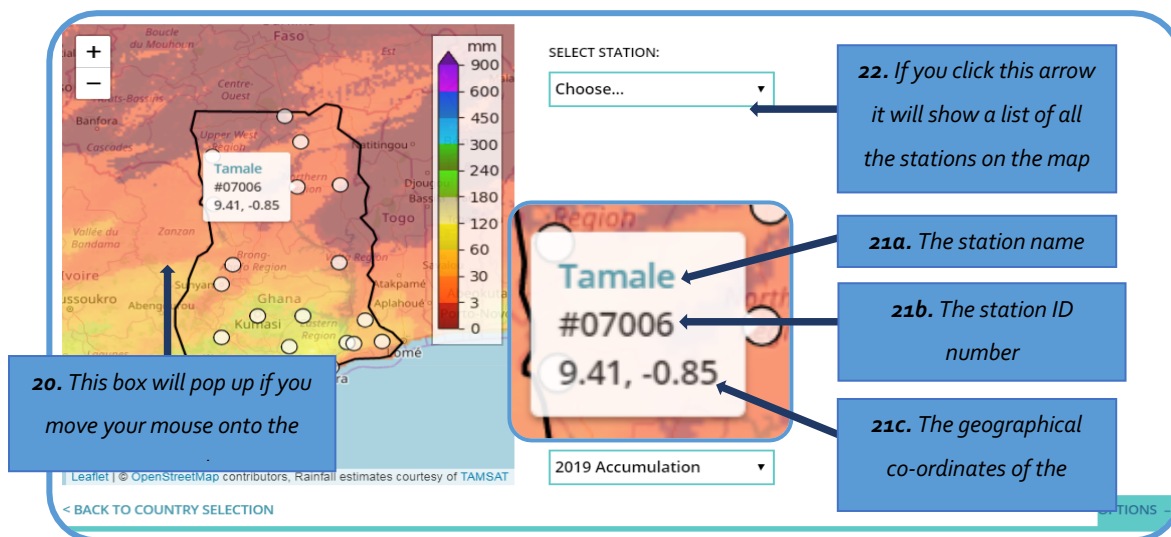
+
−
Boucle du Mouhoun
Faso
Centre-Ouest
Hauts-Bassins
Banfora
Cascades
Upper West Region
Natitingou
Northern
Djoug
Togo
Vallée du Bandama
Zanzan
Brong-Ahafo Region
Region
Ivoire
Sunyani
Ghana
Plateaux
ussoukro
Abengourou
Kumasi
Aplahoué
Eastern Region
Porto-Novo
Lomé
mm
900
600
450
300
240
180
120
60
30
3
0

Tamale
#07006
9.41, -0.85

SELECT STATION:
Choose...

22. If you click this arrow it will show a list of all the stations on the map

Region
Tamale
#07006
9.41, -0.85
North

21a. The station name

21b. The station ID number

21c. The geographical co-ordinates of the

20. This box will pop up if you move your mouse onto the

Leaflet | © OpenStreetMap contributors, Rainfall estimates courtesy of TAMSAT

2019 Accumulation

< BACK TO COUNTRY SELECTION

OPTIONS